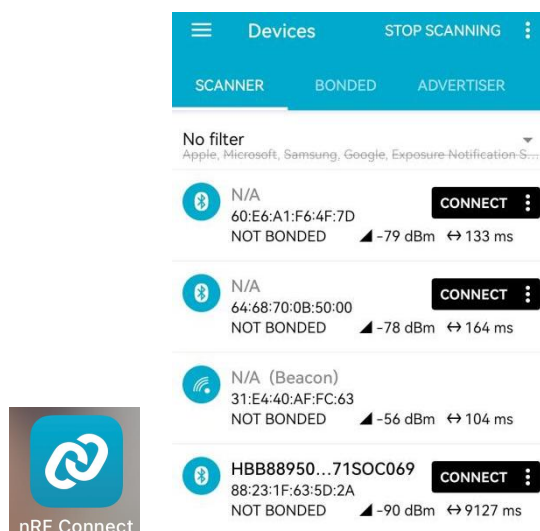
Devices STOP SCANNING

SCANNER BONDED ADVERTISER

No filter
Apple, Microsoft, Samsung, Google, Exposure Notification S...

N/A
60:E6:A1:F6:4F:7D
NOT BONDED -79 dBm ↔ 133 ms
CONNECT

N/A
64:68:70:0B:50:00
NOT BONDED -78 dBm ↔ 164 ms
CONNECT

N/A (Beacon)
31:E4:40:AF:FC:63
NOT BONDED -56 dBm ↔ 104 ms

HBB88950...71SOC069
88:23:1F:63:5D:2A
NOT BONDED -90 dBm ↔ 9127 ms
CONNECT

nRF Connect